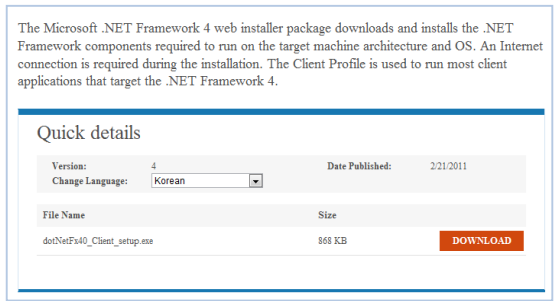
The Microsoft .NET Framework 4 web installer package downloads and installs the .NET Framework components required to run on the target machine architecture and OS. An Internet connection is required during the installation. The Client Profile is used to run most client applications that target the .NET Framework 4.

Quick details

Version: 4
Change Language: Korean
Date Published: 2/21/2011

| File Name | Size | |
|---|---|---|
| dotNetFx40_Client_setup.exe | 868 KB | DOWNLOAD |